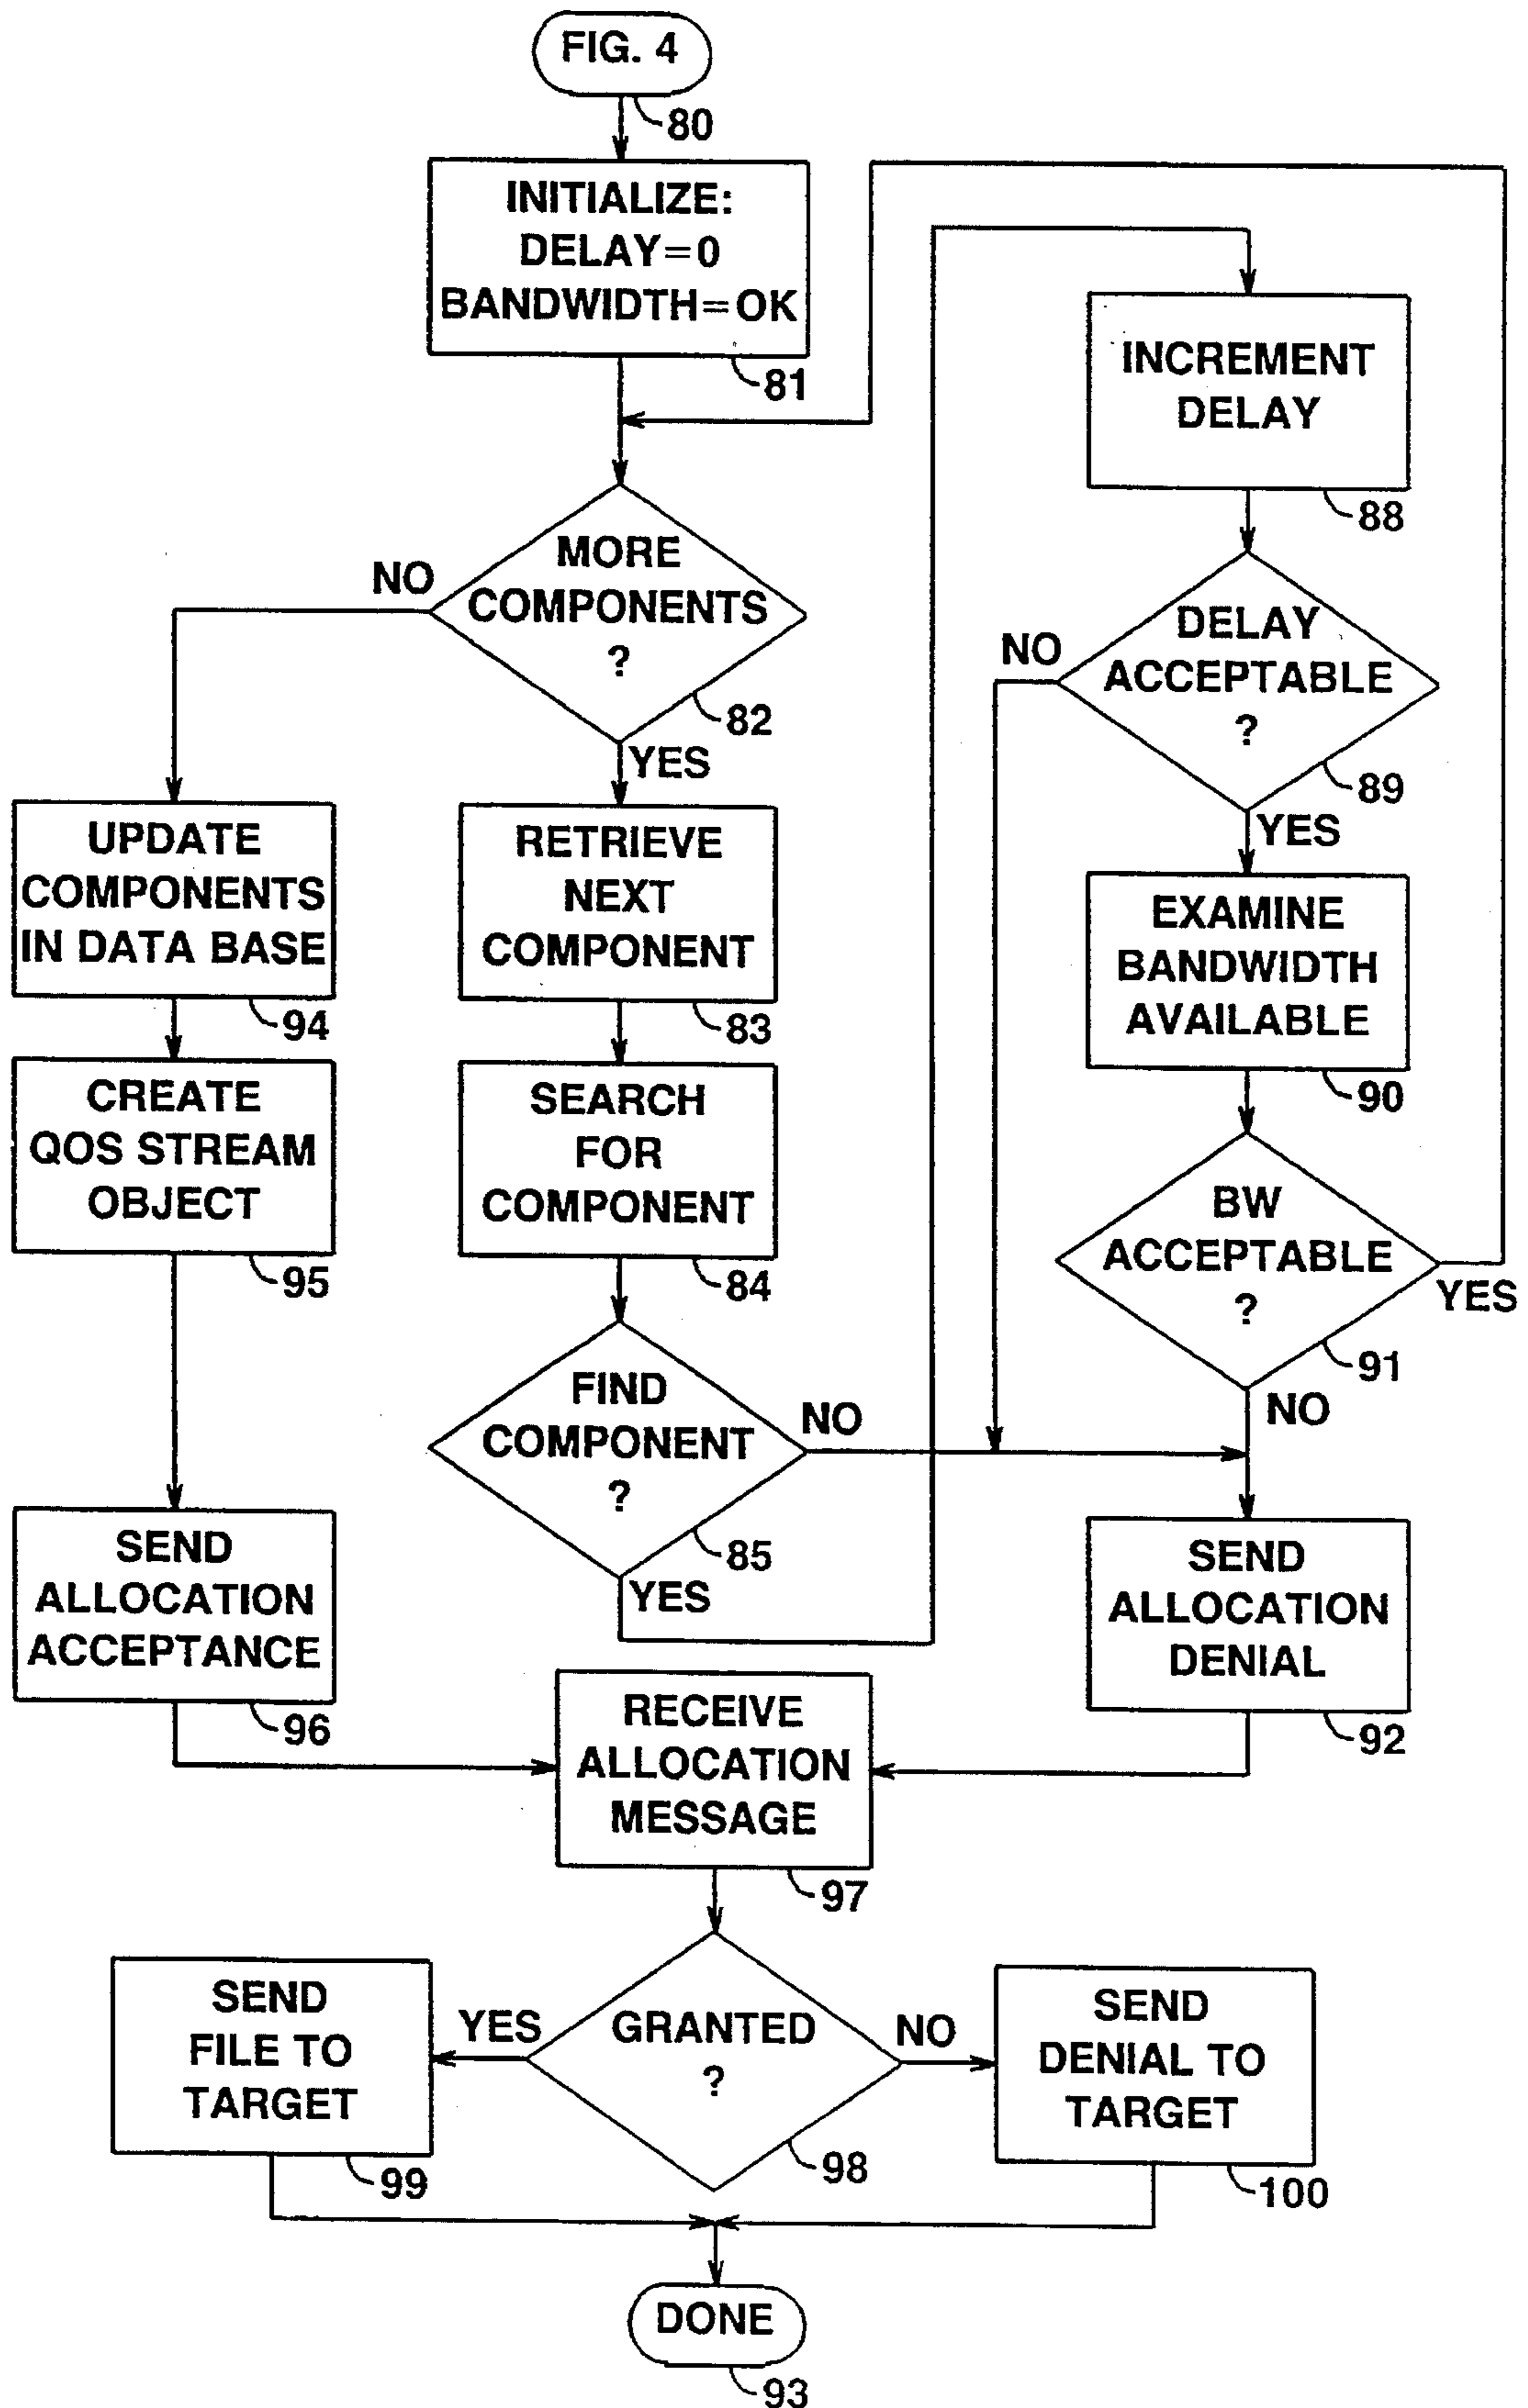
FIG. 4

80

INITIALIZE:
DELAY=0
BANDWIDTH=OK

81

MORE COMPONENTS ?

82

NO

YES

UPDATE COMPONENTS IN DATA BASE

94

CREATE QOS STREAM OBJECT

95

SEND ALLOCATION ACCEPTANCE

96

RETRIEVE NEXT COMPONENT

83

SEARCH FOR COMPONENT

84

FIND COMPONENT ?

85

NO

YES

INCREMENT DELAY

88

DELAY ACCEPTABLE ?

89

NO

YES

EXAMINE BANDWIDTH AVAILABLE

90

BW ACCEPTABLE ?

91

YES

NO

SEND ALLOCATION DENIAL

92

RECEIVE ALLOCATION MESSAGE

97

GRANTED ?

98

YES

NO

SEND FILE TO TARGET

99

SEND DENIAL TO TARGET

100

DONE

93